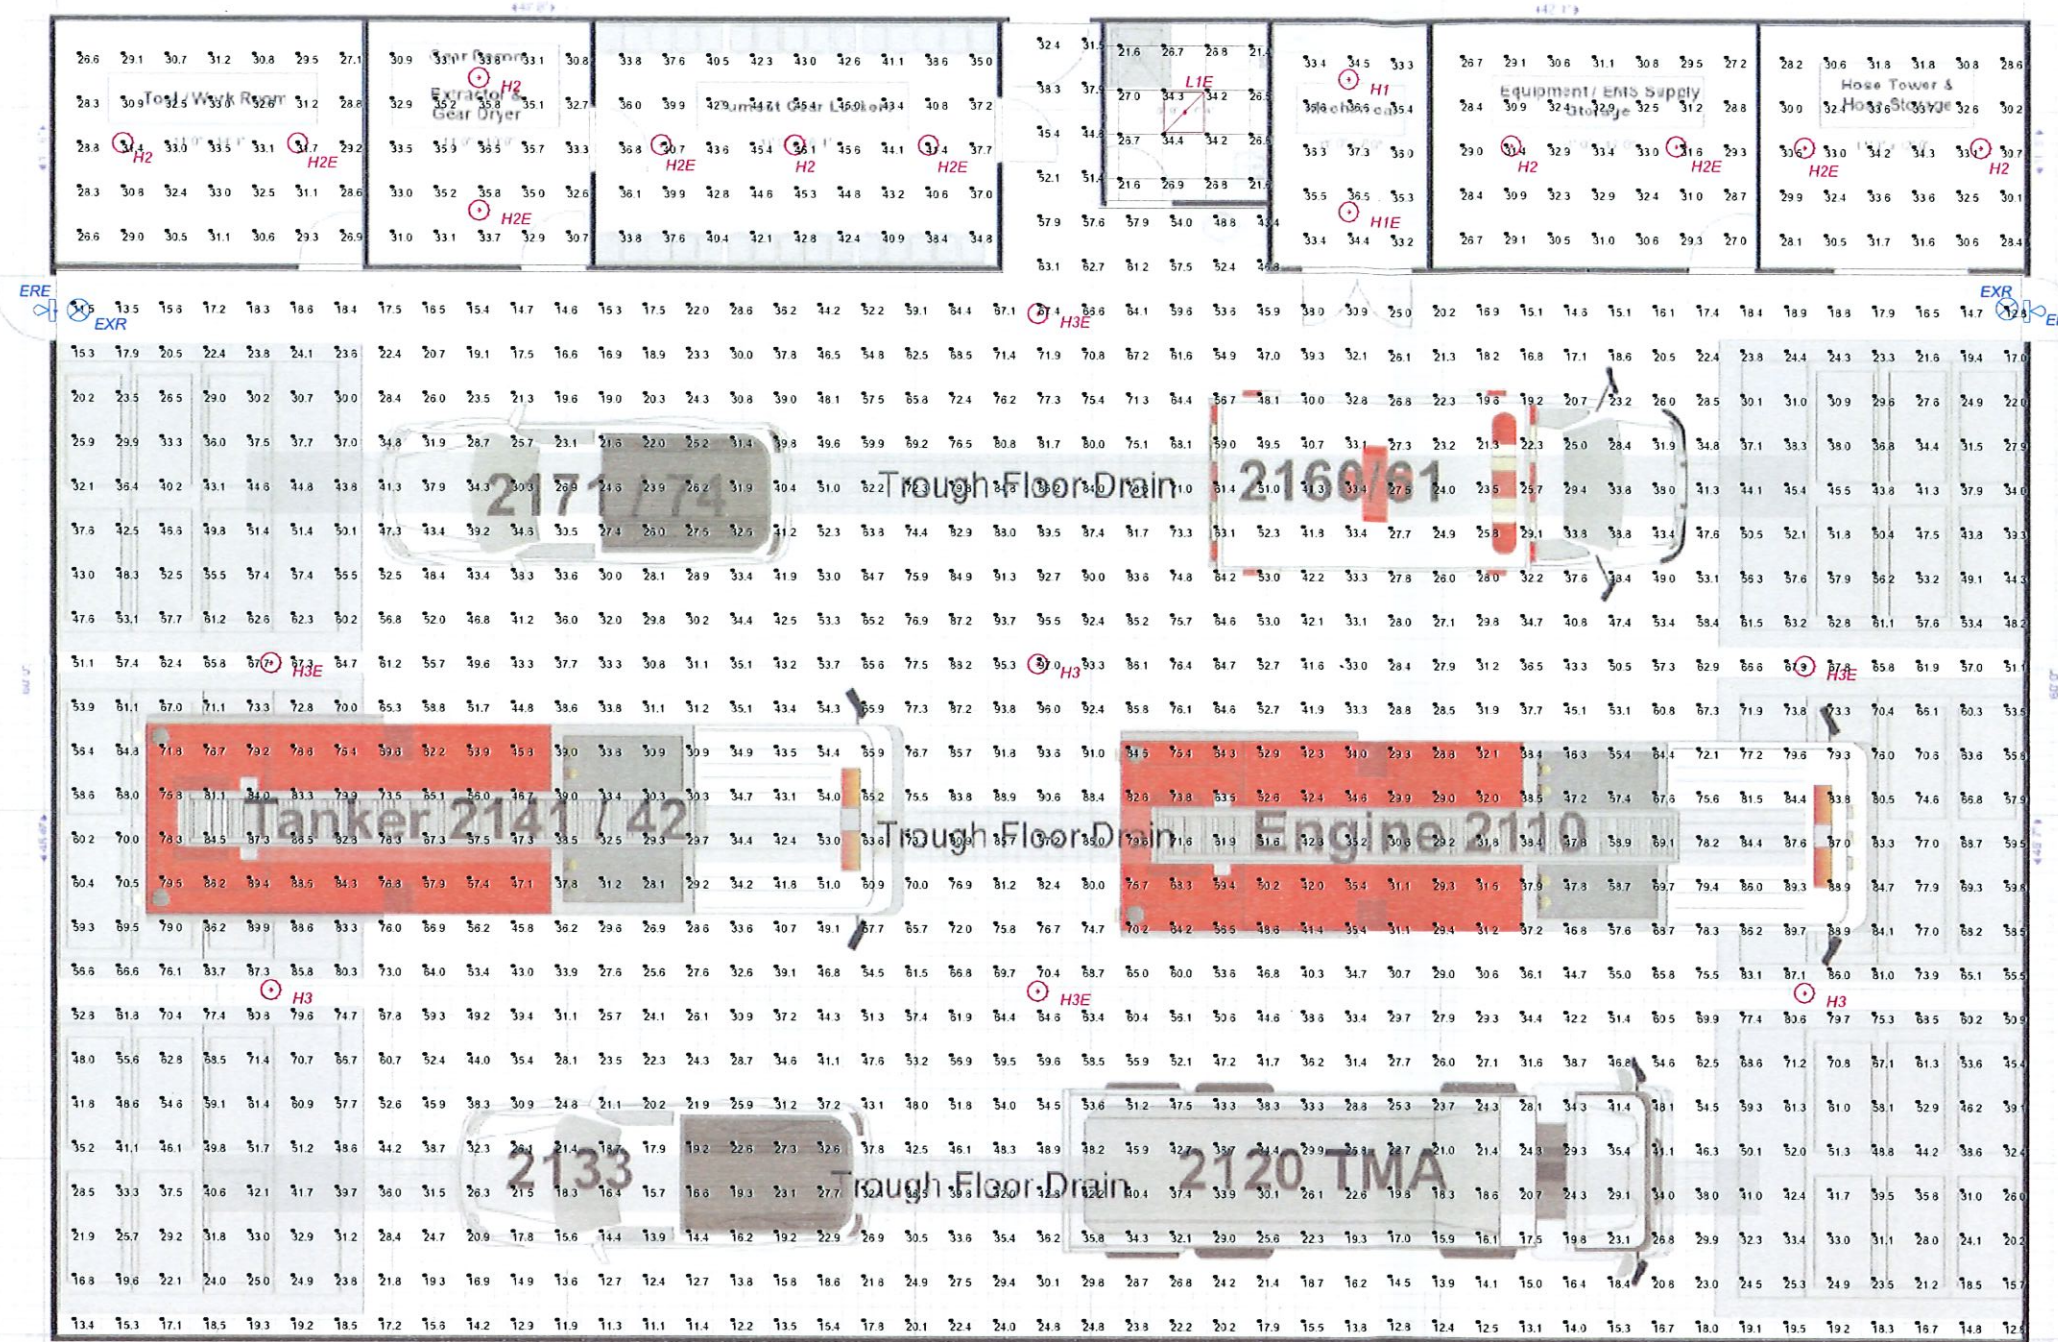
Tool / Work Room

H2

H2E

Gear Room / Extractor & Gear Dryer

H2

H2E

Turnout Gear Lockers

H2E

H2

H2E

L1E

H1

Mechanical

H1E

Equipment / EMS Supply Storage

H2

H2E

Hose Tower & Hose Storage

H2E

H2

ERE

EXR

H3E

EXR

E

2171 / 74

Trough Floor Drain

2160/61

H3E

H3

H3E

Tanker 2141 / 42

Trough Floor Drain

Engine 2110

H3

H3E

H3

2133

Trough Floor Drain

2120 TMA